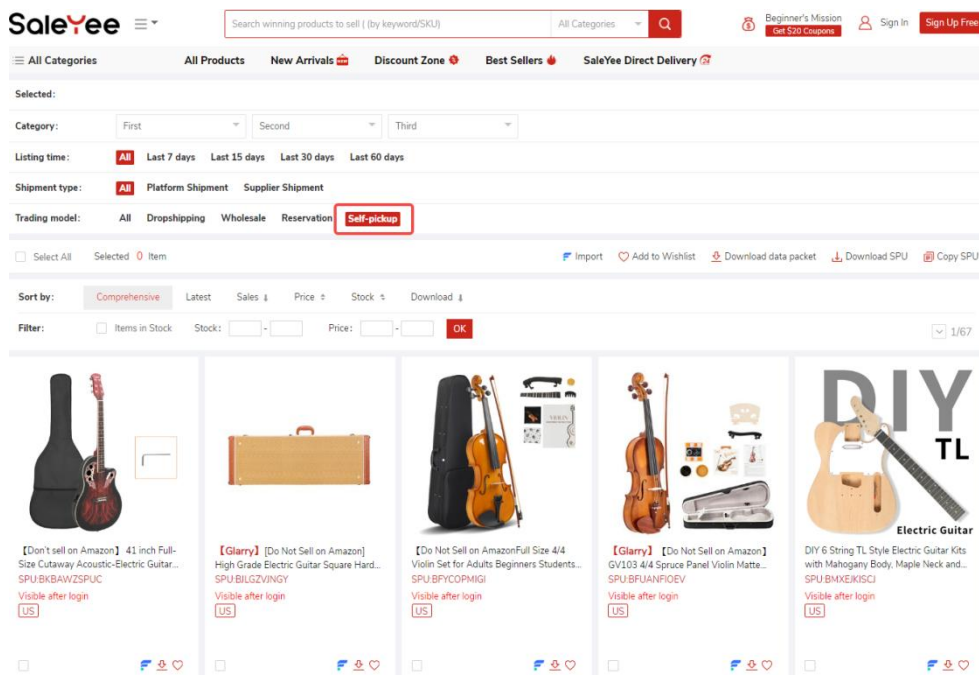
SaleYee

Search winning products to sell ( (by keyword/SKU)

All Categories

Beginner's Mission
Get $20 Coupons

Sign In

Sign Up Free

All Categories

All Products

New Arrivals

Discount Zone

Best Sellers

SaleYee Direct Delivery

Selected:

Category:

First

Second

Third

Listing time:

All

Last 7 days

Last 15 days

Last 30 days

Last 60 days

Shipment type:

All

Platform Shipment

Supplier Shipment

Trading model:

All

Dropshipping

Wholesale

Reservation

Self-pickup

Select All

Selected 0 Item

Import

Add to Wishlist

Download data packet

Download SPU

Copy SPU

Sort by:

Comprehensive

Latest

Sales

Price

Stock

Download

Filter:

Items in Stock

Stock:

-

Price:

-

OK

1/67

【Don't sell on Amazon】 41 inch Full-Size Cutaway Acoustic-Electric Guitar...
SPU:BKBAWZSPUC
Visible after login
US

【Glarry】[Do Not Sell on Amazon] High Grade Electric Guitar Square Hard...
SPU:BJLGZVJNGY
Visible after login
US

【Do Not Sell on AmazonFull Size 4/4 Violin Set for Adults Beginners Students...
SPU:BFYCOPMIGI
Visible after login
US

【Glarry】 【Do Not Sell on Amazon】 GV103 4/4 Spruce Panel Violin Matte...
SPU:BFUANFIOEV
Visible after login
US

DIY
TL
Electric Guitar

DIY 6 String TL Style Electric Guitar Kits with Mahogany Body, Maple Neck and...
SPU:BMXEJKISCJ
Visible after login
US